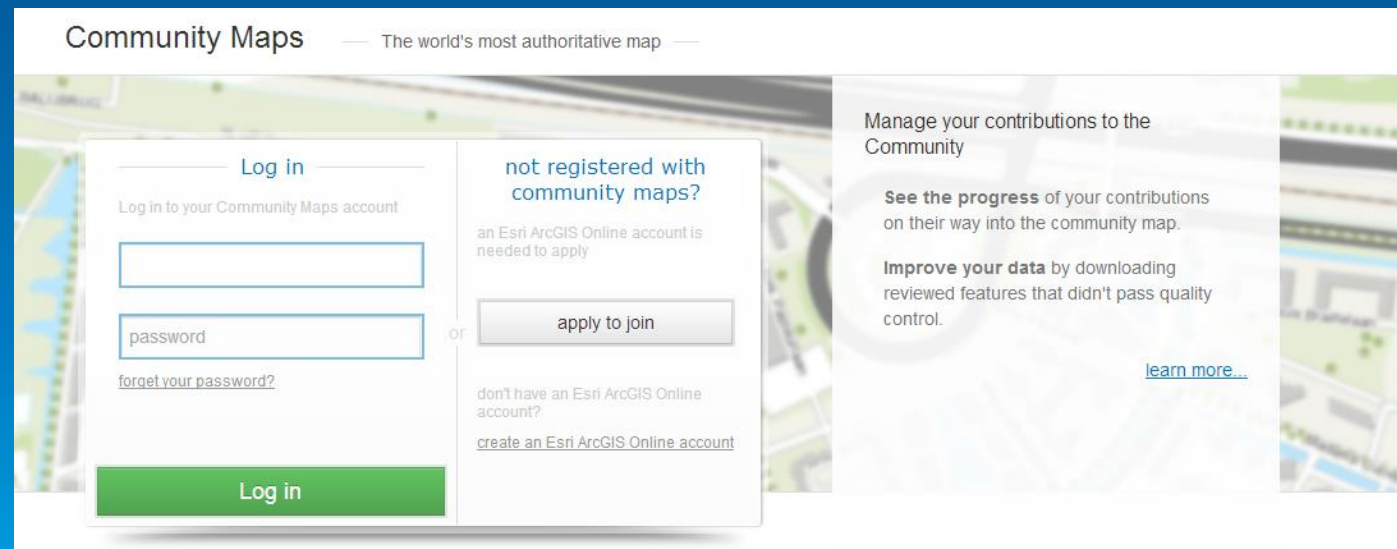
Community Maps — The world's most authoritative map —

Log in

Log in to your Community Maps account

password

forget your password?

Log in

or

not registered with community maps?

an Esri ArcGIS Online account is needed to apply

apply to join

don't have an Esri ArcGIS Online account?

create an Esri ArcGIS Online account

Manage your contributions to the Community

**See the progress** of your contributions on their way into the community map.

**Improve your data** by downloading reviewed features that didn't pass quality control.

learn more...